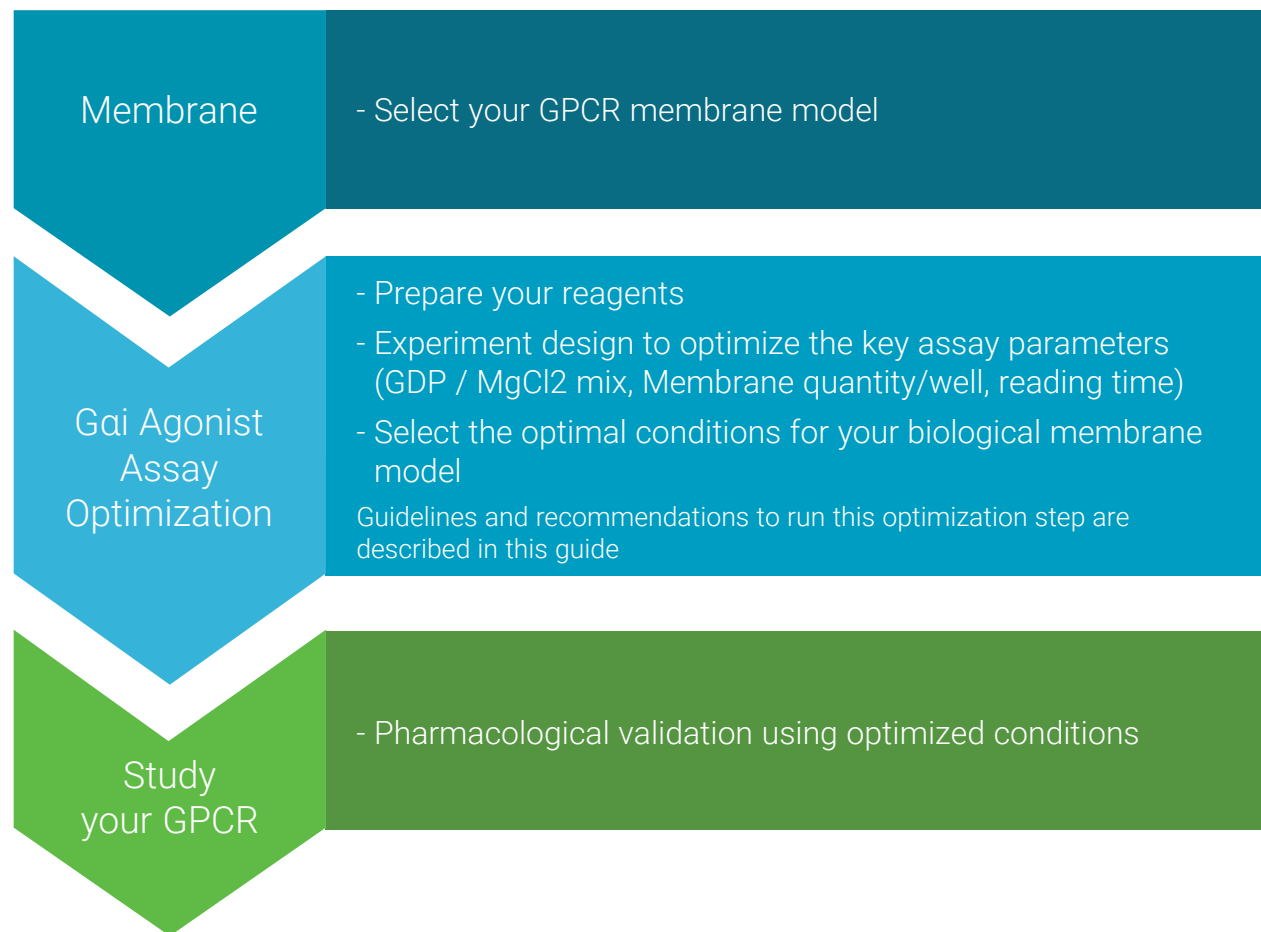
Membrane

- Select your GPCR membrane model

Gαi Agonist Assay Optimization

- Prepare your reagents
- Experiment design to optimize the key assay parameters (GDP / MgCl2 mix, Membrane quantity/well, reading time)
- Select the optimal conditions for your biological membrane model

Guidelines and recommendations to run this optimization step are described in this guide

Study your GPCR

- Pharmacological validation using optimized conditions